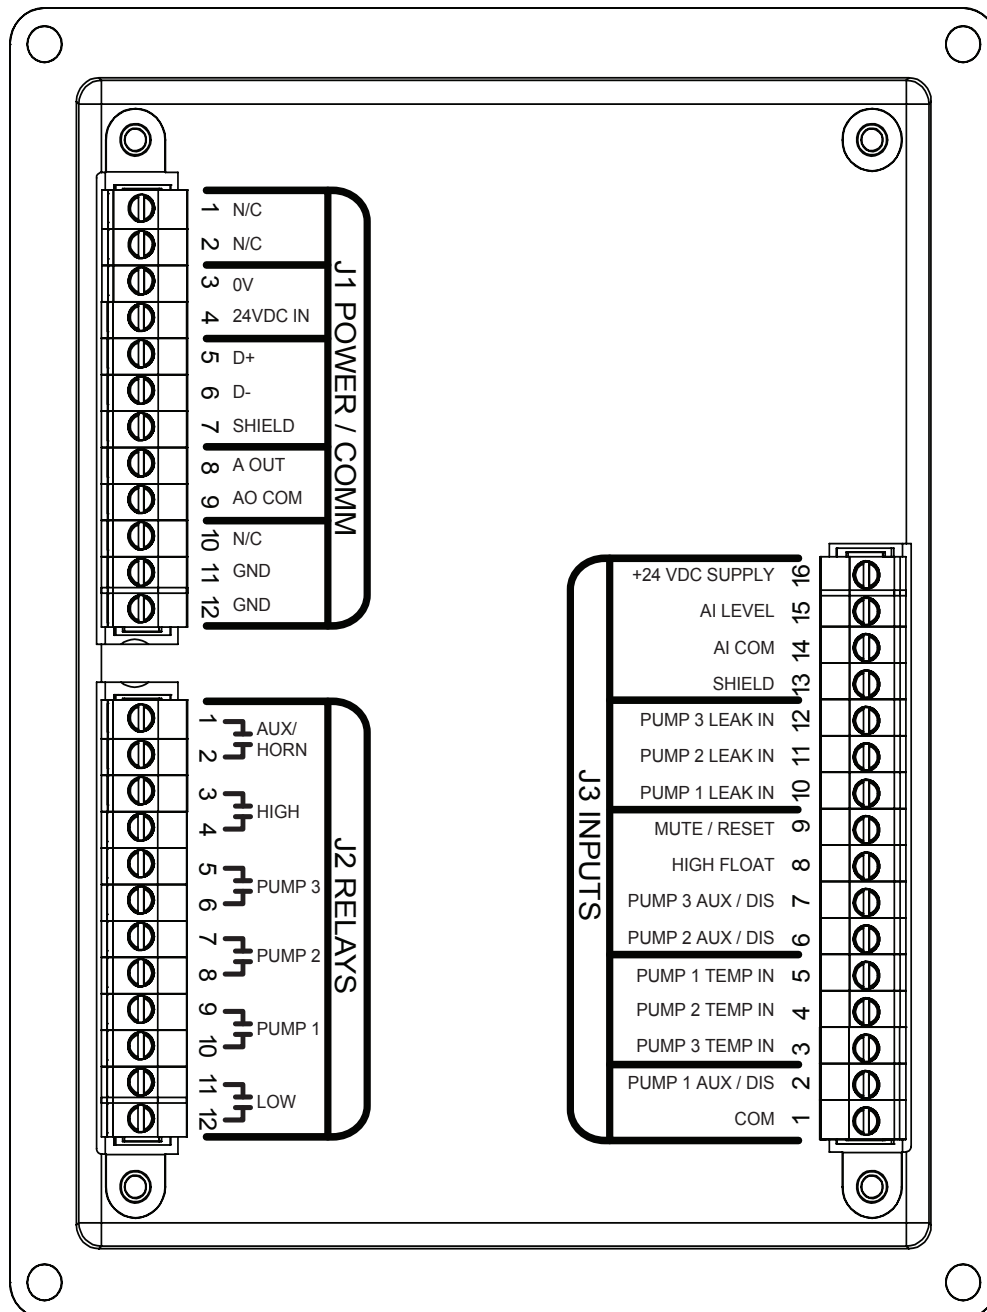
1 N/C
2 N/C
3 0V
4 24VDC IN
5 D+
6 D-
7 SHIELD
8 A OUT
9 AO COM
10 N/C
11 GND
12 GND

J1 POWER / COMM

1 AUX/
2 HORN
3 HIGH
4
5 PUMP 3
6
7 PUMP 2
8
9 PUMP 1
10
11 LOW
12

J2 RELAYS

J3 INPUTS

+24 VDC SUPPLY 16
AI LEVEL 15
AI COM 14
SHIELD 13
PUMP 3 LEAK IN 12
PUMP 2 LEAK IN 11
PUMP 1 LEAK IN 10
MUTE / RESET 9
HIGH FLOAT 8
PUMP 3 AUX / DIS 7
PUMP 2 AUX / DIS 6
PUMP 1 TEMP IN 5
PUMP 2 TEMP IN 4
PUMP 3 TEMP IN 3
PUMP 1 AUX / DIS 2
COM 1